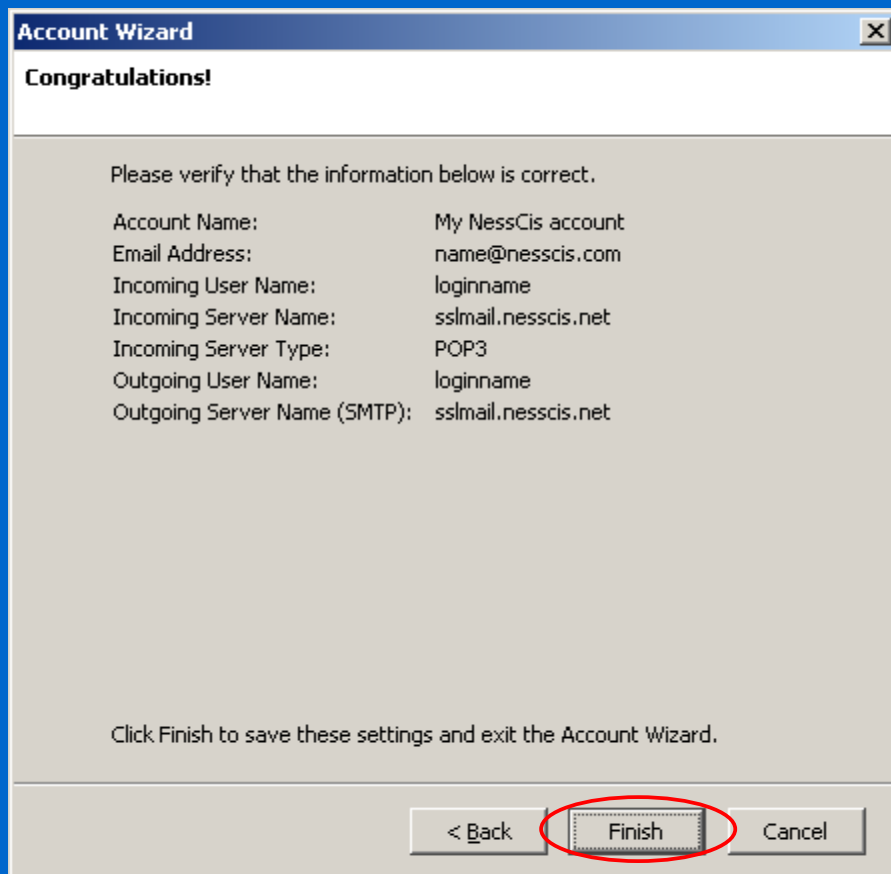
Account Wizard

Congratulations!

Please verify that the information below is correct.

| | |
|---|---|
| Account Name: | My NessCis account |
| Email Address: | name@nesscis.com |
| Incoming User Name: | loginname |
| Incoming Server Name: | sslmail.nesscis.net |
| Incoming Server Type: | POP3 |
| Outgoing User Name: | loginname |
| Outgoing Server Name (SMTP): | sslmail.nesscis.net |

Click Finish to save these settings and exit the Account Wizard.

< Back
Finish
Cancel